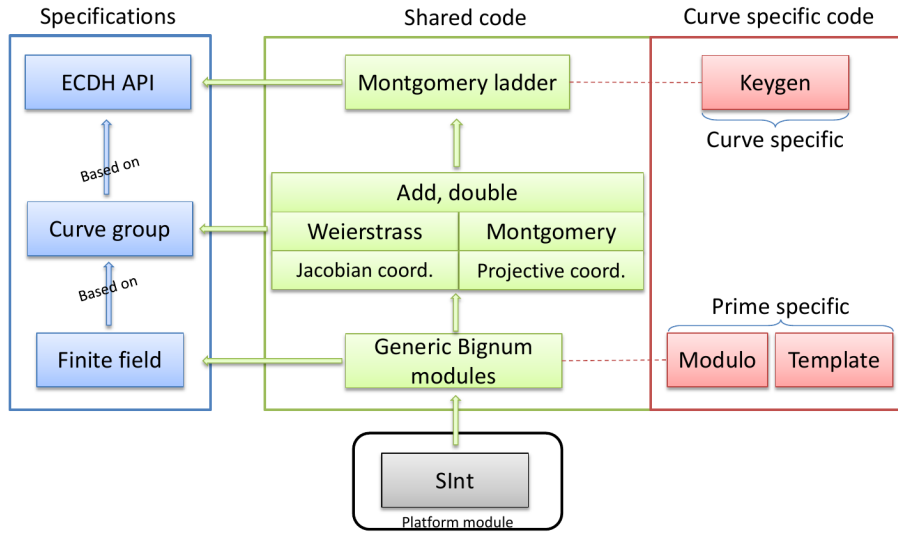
Specifications

ECDH API

Based on

Curve group

Based on

Finite field

Shared code

Montgomery ladder

Add, double

Weierstrass

Montgomery

Jacobian coord.

Projective coord.

Generic Bignum modules

Curve specific code

Keygen

Curve specific

Prime specific

Modulo

Template

SInt

Platform module